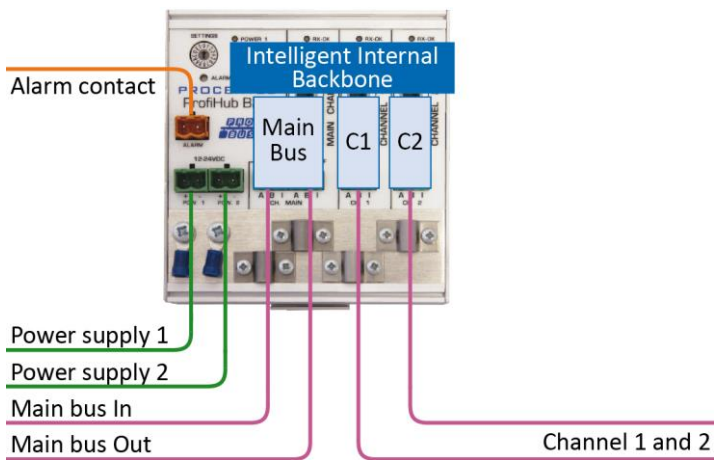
SETTINGS
POWER 1
RX-OK
RX-OK
RX-OK
Intelligent Internal Backbone
ALARM
Alarm contact
PROCE
ProfiHub B
Main Bus
C1
C2
MAIN
CHANNEL
ALARM
12-24VDC
PWR 1
PWR 2
A B I
CH. MAIN
A B I
CH 1
A B I
CH 2
Power supply 1
Power supply 2
Main bus In
Main bus Out
Channel 1 and 2